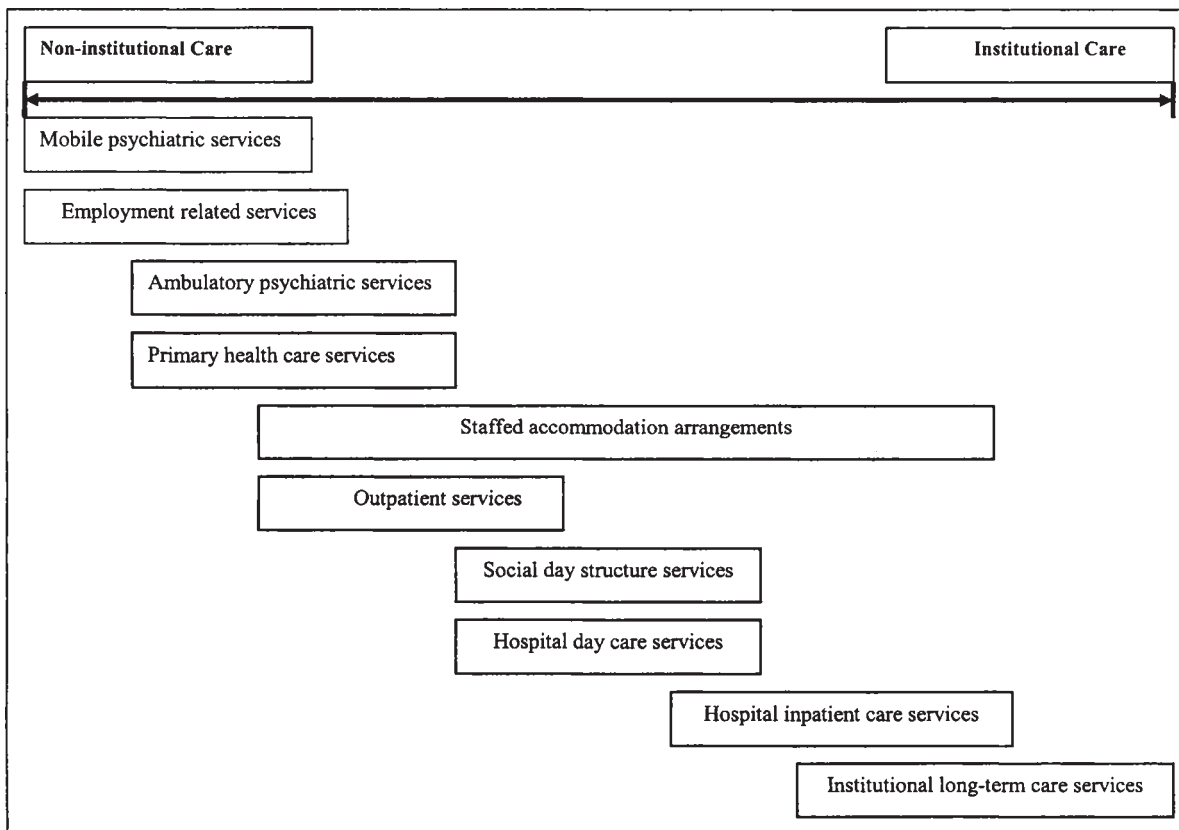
Non-institutional Care

Institutional Care

Mobile psychiatric services

Employment related services

Ambulatory psychiatric services

Primary health care services

Staffed accommodation arrangements

Outpatient services

Social day structure services

Hospital day care services

Hospital inpatient care services

Institutional long-term care services